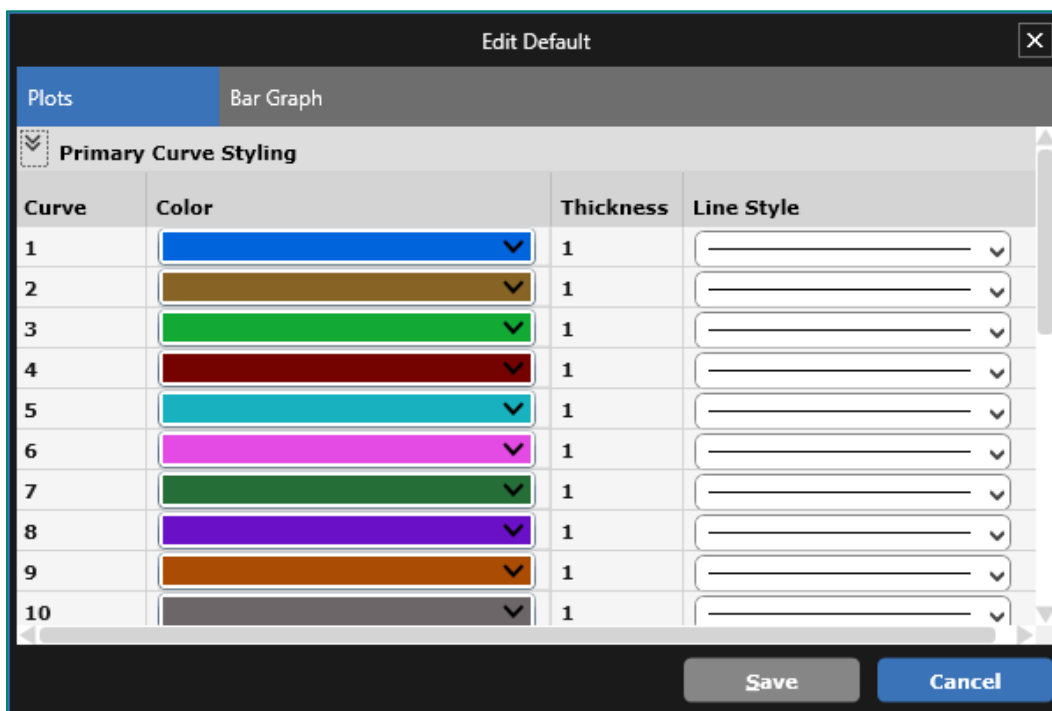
Edit Default

Plots

Bar Graph

Primary Curve Styling

| Curve | Color | Thickness | Line Style |
|---|---|---|---|
| 1 | | 1 | |
| 2 | | 1 | |
| 3 | | 1 | |
| 4 | | 1 | |
| 5 | | 1 | |
| 6 | | 1 | |
| 7 | | 1 | |
| 8 | | 1 | |
| 9 | | 1 | |
| 10 | | 1 | |

Save

Cancel